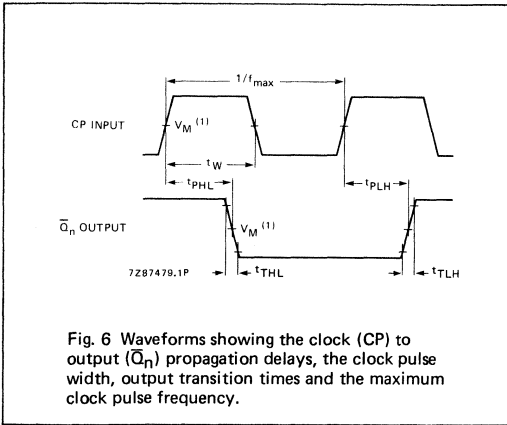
$1/f_{max}$

CP INPUT

$V_M$ $^{(1)}$

$t_W$

$t_{PHL}$

$t_{PLH}$

$\overline{Q}_n$ OUTPUT

$V_M$ $^{(1)}$

7Z87479.1P

$t_{THL}$

$t_{TLH}$

Fig. 6 Waveforms showing the clock (CP) to output ($\overline{Q}_n$) propagation delays, the clock pulse width, output transition times and the maximum clock pulse frequency.